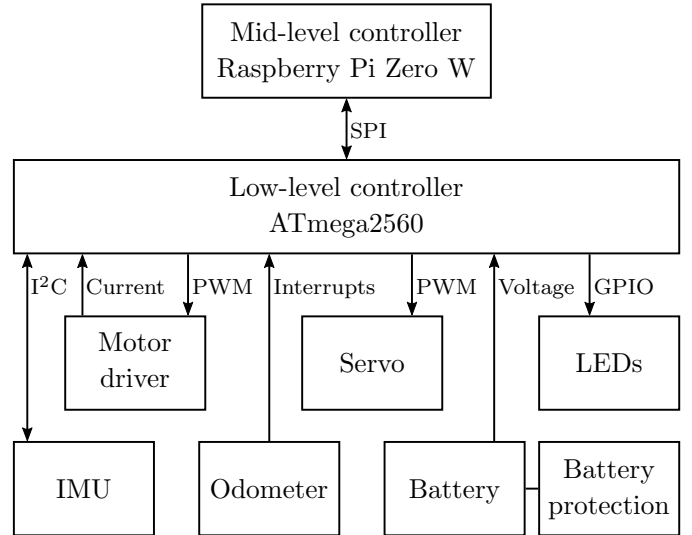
Mid-level controller
Raspberry Pi Zero W

SPI

Low-level controller
ATmega2560

I$^2$C

Current

PWM

Interrupts

PWM

Voltage

GPIO

Motor driver

Servo

LEDs

IMU

Odometer

Battery

Battery protection